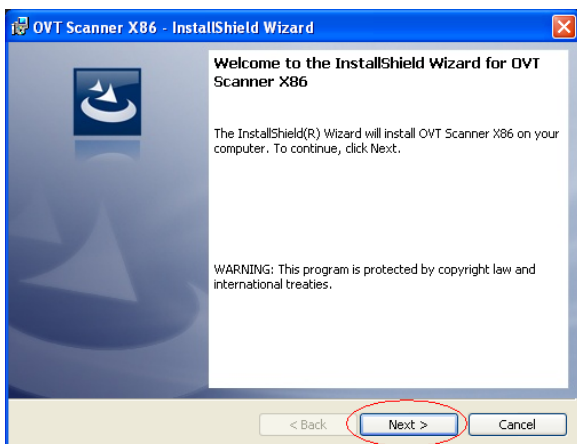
OVT Scanner X86 - InstallShield Wizard

Welcome to the InstallShield Wizard for OVT Scanner X86

The InstallShield(R) Wizard will install OVT Scanner X86 on your computer. To continue, click Next.

WARNING: This program is protected by copyright law and international treaties.

< Back

Next >

Cancel